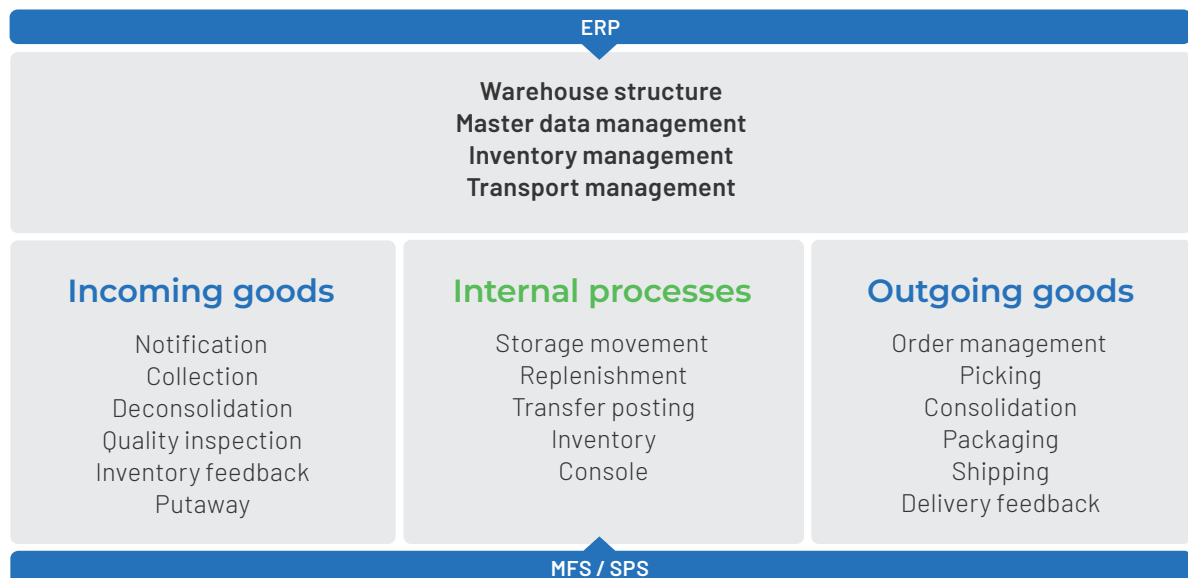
ERP

Warehouse structure
Master data management
Inventory management
Transport management

Incoming goods

Notification
Collection
Deconsolidation
Quality inspection
Inventory feedback
Putaway

Internal processes

Storage movement
Replenishment
Transfer posting
Inventory
Console

Outgoing goods

Order management
Picking
Consolidation
Packaging
Shipping
Delivery feedback

MFS / SPS